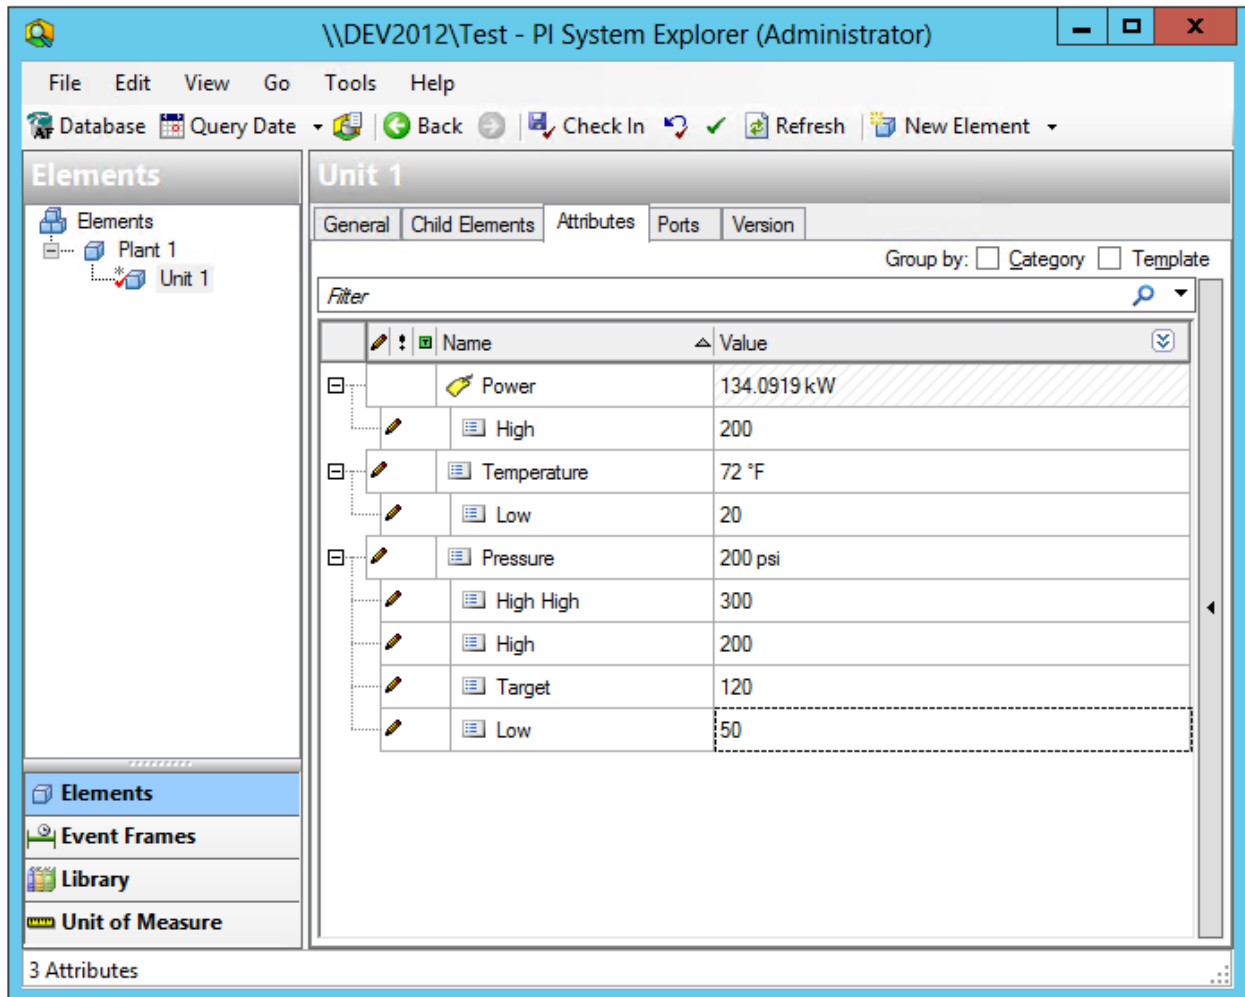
\\DEV2012\Test - PI System Explorer (Administrator)

File Edit View Go Tools Help

Database Query Date Back Check In Refresh New Element

Elements

Elements
Plant 1
Unit 1

Unit 1

General Child Elements Attributes Ports Version

Group by: Category Template

Filter

| Name | Value |
|---|---|
| Power | 134.0919 kW |
| High | 200 |
| Temperature | 72 °F |
| Low | 20 |
| Pressure | 200 psi |
| High High | 300 |
| High | 200 |
| Target | 120 |
| Low | 50 |

Elements
Event Frames
Library
Unit of Measure

3 Attributes